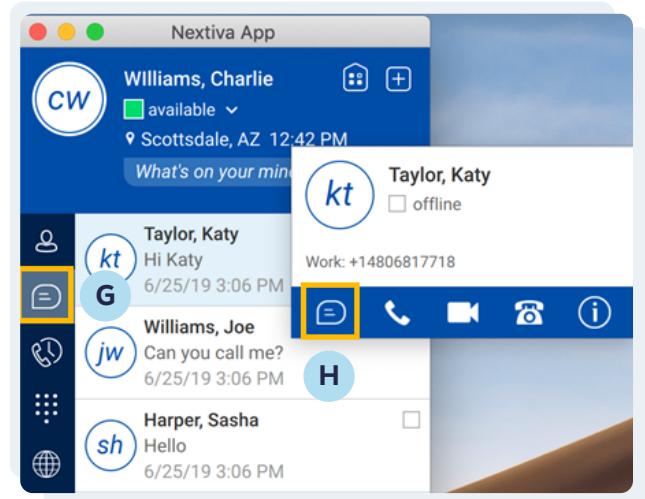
Nextiva App

CW

WIlliams, Charlie

available

Scottsdale, AZ 12:42 PM

What's on your mind

kt

Taylor, Katy

offline

Work: +14806817718

kt

Taylor, Katy

Hi Katy

6/25/19 3:06 PM

G

jw

Williams, Joe

Can you call me?

6/25/19 3:06 PM

H

sh

Harper, Sasha

Hello

6/25/19 3:06 PM